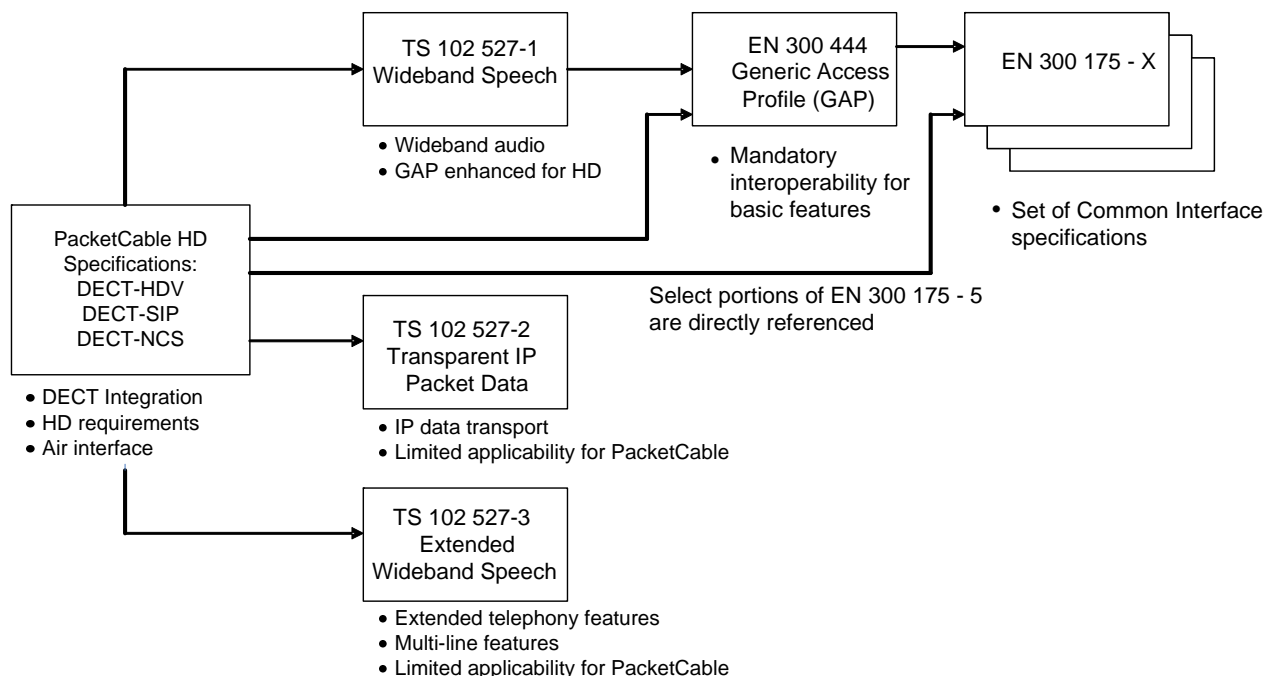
TS 102 527-1
Wideband Speech

• Wideband audio
• GAP enhanced for HD

EN 300 444
Generic Access
Profile (GAP)

• Mandatory interoperability for basic features

EN 300 175 - X

• Set of Common Interface specifications

PacketCable HD
Specifications:
DECT-HDV
DECT-SIP
DECT-NCS

• DECT Integration
• HD requirements
• Air interface

Select portions of EN 300 175 - 5 are directly referenced

TS 102 527-2
Transparent IP
Packet Data

• IP data transport
• Limited applicability for PacketCable

TS 102 527-3
Extended
Wideband Speech

• Extended telephony features
• Multi-line features
• Limited applicability for PacketCable